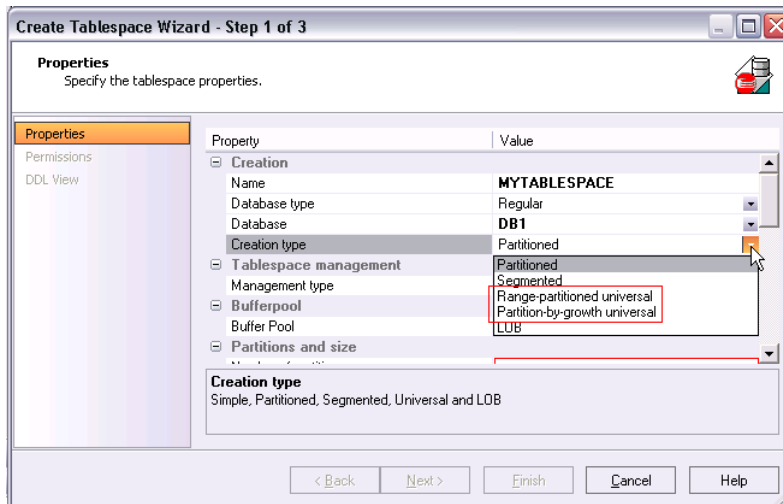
Create Tablespace Wizard - Step 1 of 3

Properties
Specify the tablespace properties.

Properties
Permissions
DDL View

| Property | Value |
|---|---|
| ⊟ Creation | |
| Name | MYTABLESPACE |
| Database type | Regular |
| Database | DB1 |
| Creation type | Partitioned |
| ⊟ Tablespace management | |
| Management type | |
| ⊟ Bufferpool | |
| Buffer Pool | |
| ⊟ Partitions and size | |

Partitioned
Segmented
Range-partitioned universal
Partition-by-growth universal
LOB

Creation type
Simple, Partitioned, Segmented, Universal and LOB

< Back   Next >   Finish   Cancel   Help